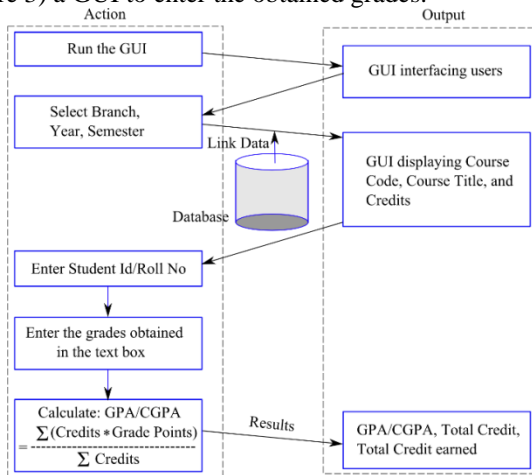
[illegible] 5) a GUI to enter the obtained grades.

Action

Output

Run the GUI

GUI interfacing users

Select Branch, Year, Semester

Link Data

GUI displaying Course Code, Course Title, and Credits

Database

Enter Student Id/Roll No

Enter the grades obtained in the text box

Calculate: GPA/CGPA $= \frac{\sum(\text{Credits} * \text{Grade Points})}{\sum \text{Credits}}$

Results

GPA/CGPA, Total Credit, Total Credit earned